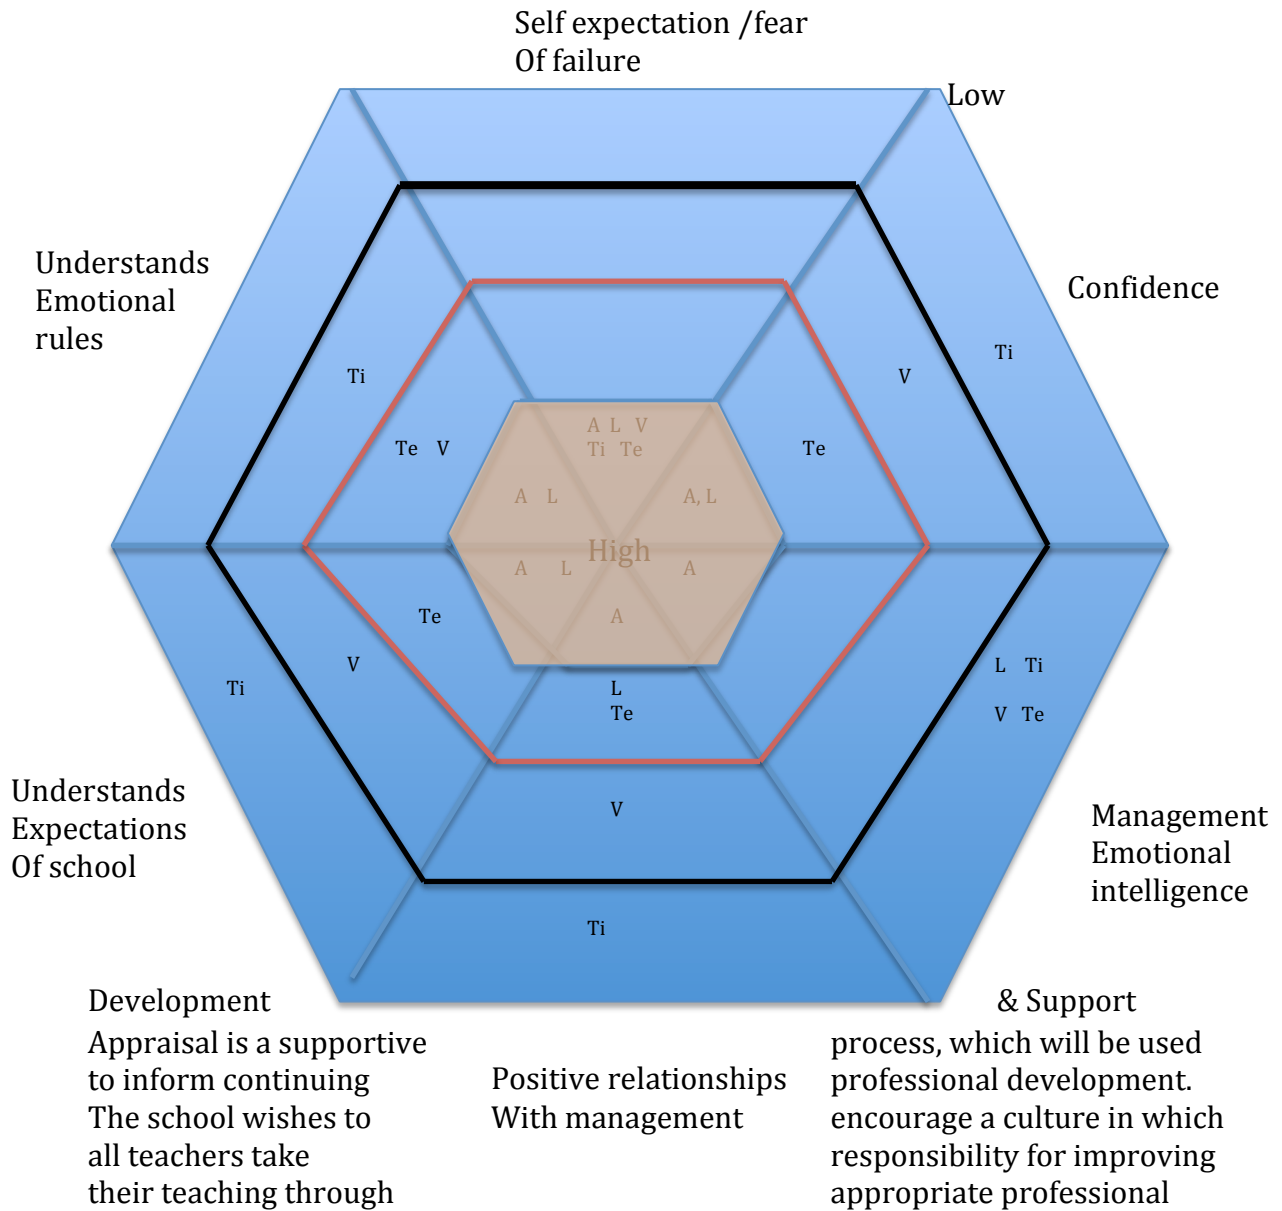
Self expectation /fear
Of failure

Low

Understands
Emotional
rules

Confidence

Ti

V

Ti

Te V

Te

A L V
Ti Te

A L

A, L

High

A L

A

A

Te

V

Ti

L
Te

L Ti
V Te

Understands
Expectations
Of school

V

Management
Emotional
intelligence

Ti

Development
Appraisal is a supportive
to inform continuing
The school wishes to
all teachers take
their teaching through

Positive relationships
With management

& Support
process, which will be used
professional development.
encourage a culture in which
responsibility for improving
appropriate professional